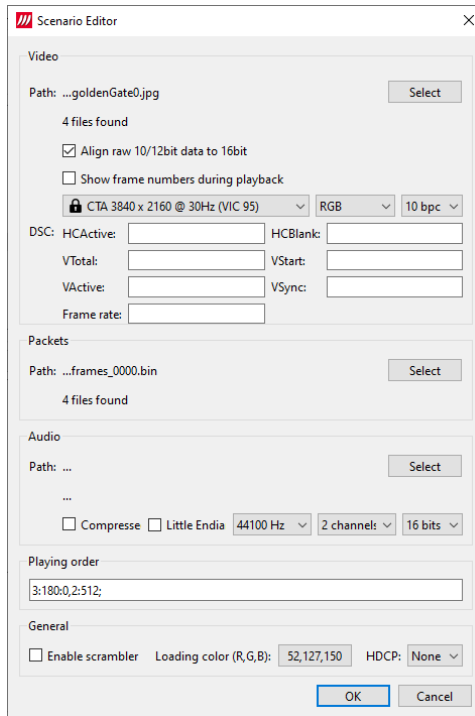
Scenario Editor

Video

Path: ...goldenGate0.jpg Select

4 files found

Align raw 10/12bit data to 16bit

Show frame numbers during playback

CTA 3840 x 2160 @ 30Hz (VIC 95) RGB 10 bpc

DSC: HCActive: HCBlank:

VTotal: VStart:

VActive: VSync:

Frame rate:

Packets

Path: ...frames_0000.bin Select

4 files found

Audio

Path: ... Select

...

Compresse Little Endia 44100 Hz 2 channel: 16 bits

Playing order

3:180:0,2:512;

General

Enable scrambler Loading color (R,G,B): 52,127,150 HDCP: None

OK Cancel